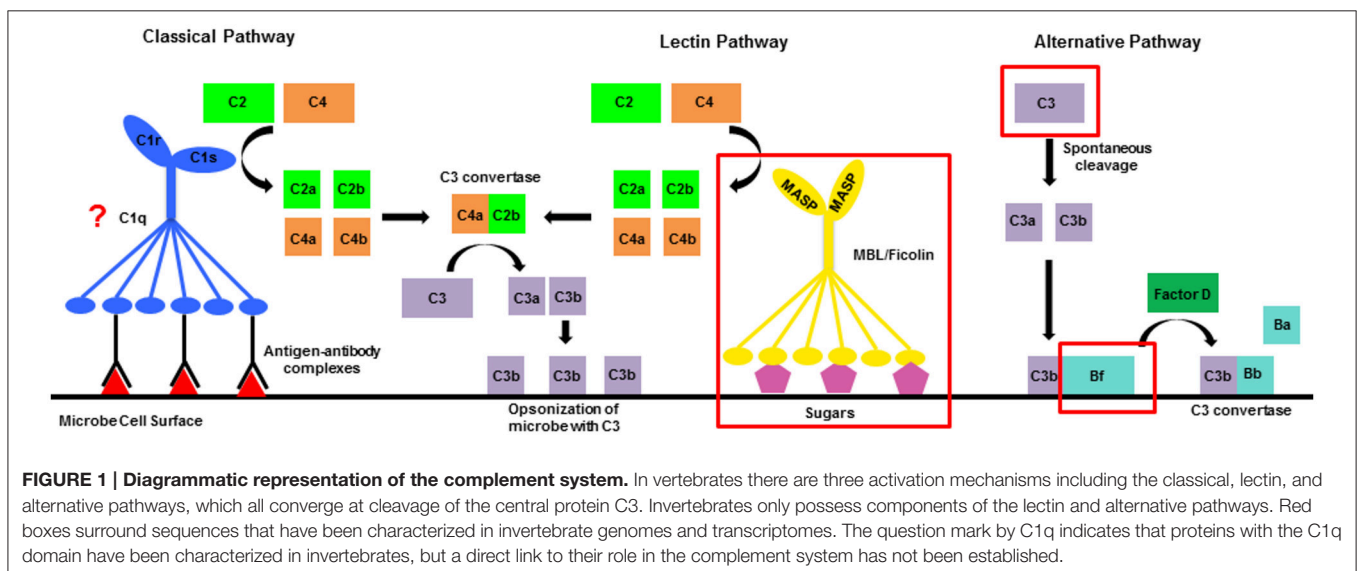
Classical Pathway

Lectin Pathway

Alternative Pathway

C2 C4

C1r

C1s

C2a C2b

C4a C4b

? C1q

C3 convertase

C4a C2b

C3

C3a C3b

C3b C3b C3b

Antigen-antibody complexes

Microbe Cell Surface

Opsonization of microbe with C3

C2 C4

C2a C2b

C4a C4b

MASP MASP

MBL/Ficolin

Sugars

C3

Spontaneous cleavage

C3a C3b

Factor D

Ba

C3b Bf

C3b Bb

C3 convertase

**FIGURE 1 | Diagrammatic representation of the complement system.** In vertebrates there are three activation mechanisms including the classical, lectin, and alternative pathways, which all converge at cleavage of the central protein C3. Invertebrates only possess components of the lectin and alternative pathways. Red boxes surround sequences that have been characterized in invertebrate genomes and transcriptomes. The question mark by C1q indicates that proteins with the C1q domain have been characterized in invertebrates, but a direct link to their role in the complement system has not been established.